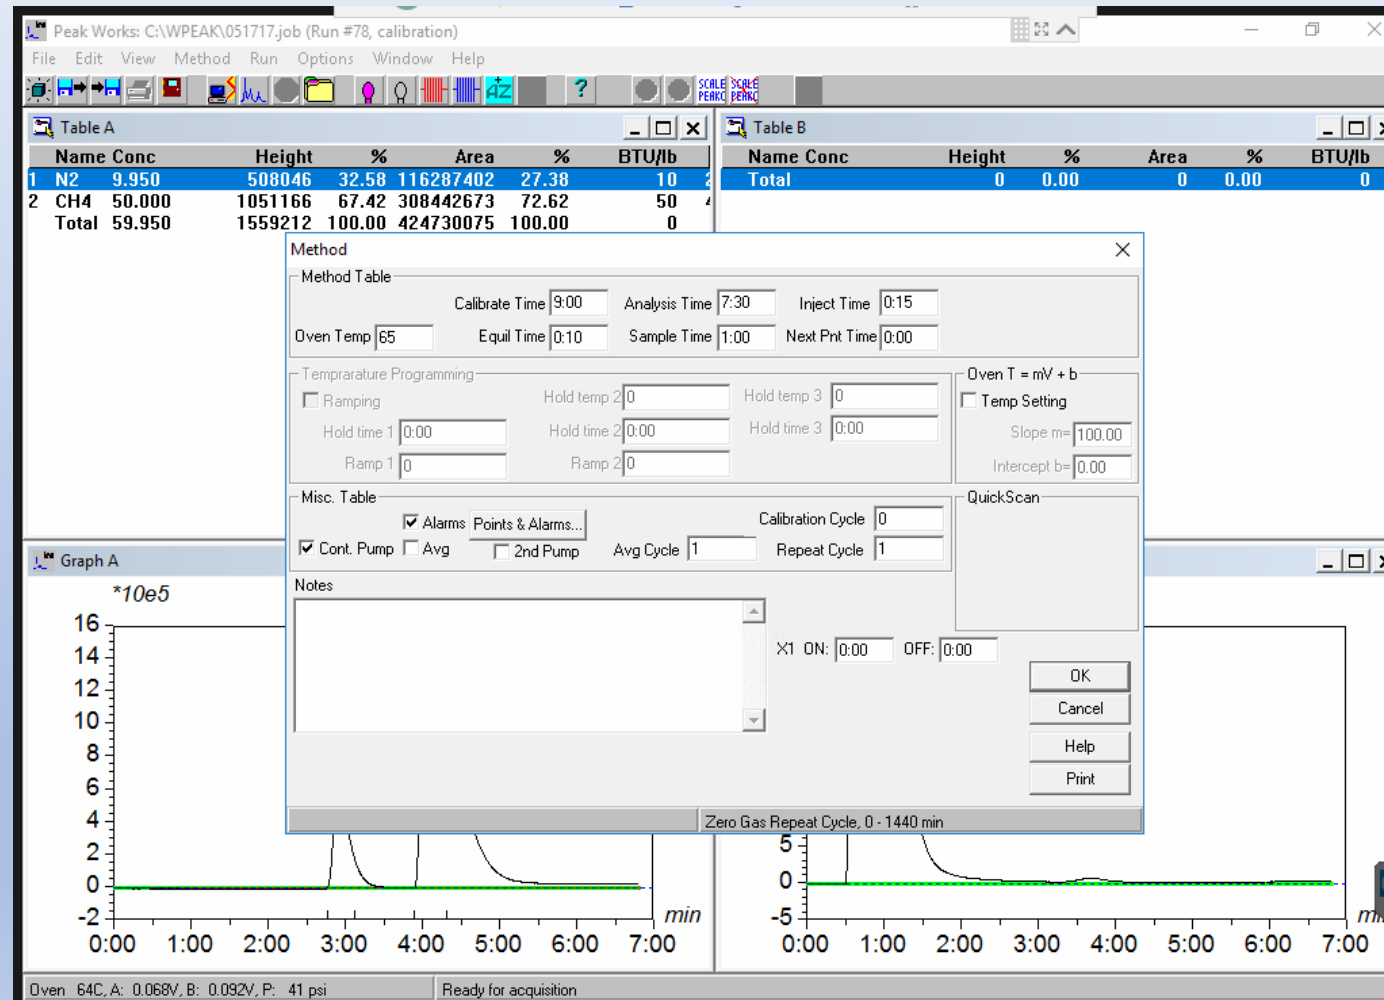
Peak Works: C:\WPEAK\051717.job (Run #78, calibration)

File Edit View Method Run Options Window Help

SCALE PEAKS SCALE PEAKS

Table A

| | Name | Conc | Height | % | Area | % | BTU/lb |
|---|---|---|---|---|---|---|---|
| 1 | N2 | 9.950 | 508046 | 32.58 | 116287402 | 27.38 | 10 |
| 2 | CH4 | 50.000 | 1051166 | 67.42 | 308442673 | 72.62 | 50 |
| | Total | 59.950 | 1559212 | 100.00 | 424730075 | 100.00 | 0 |

Table B

| Name | Conc | Height | % | Area | % | BTU/lb |
|---|---|---|---|---|---|---|
| Total | | 0 | 0.00 | 0 | 0.00 | 0 |

Method

Method Table
Calibrate Time 9:00 Analysis Time 7:30 Inject Time 0:15
Oven Temp 65 Equil Time 0:10 Sample Time 1:00 Next Pnt Time 0:00

Temprarature Programming
Ramping
Hold time 1 0:00 Hold temp 2 0 Hold temp 3 0
Ramp 1 0 Hold time 2 0:00 Hold time 3 0:00
Ramp 2 0

Oven T = mV + b
Temp Setting
Slope m= 100.00
Intercept b= 0.00

Misc. Table
Alarms Points & Alarms...
Cont. Pump Avg 2nd Pump Avg Cycle 1
Calibration Cycle 0
Repeat Cycle 1

QuickScan

Notes

X1 ON: 0:00 OFF: 0:00

OK
Cancel
Help
Print

Zero Gas Repeat Cycle, 0 - 1440 min

Graph A
*10e5
16
14
12
10
8
6
4
2
0
-2
0:00 1:00 2:00 3:00 4:00 5:00 6:00 7:00
min

5
0
-5
0:00 1:00 2:00 3:00 4:00 5:00 6:00 7:00
mi

Oven 64C, A: 0.068V, B: 0.092V, P: 41 psi
Ready for acquisition